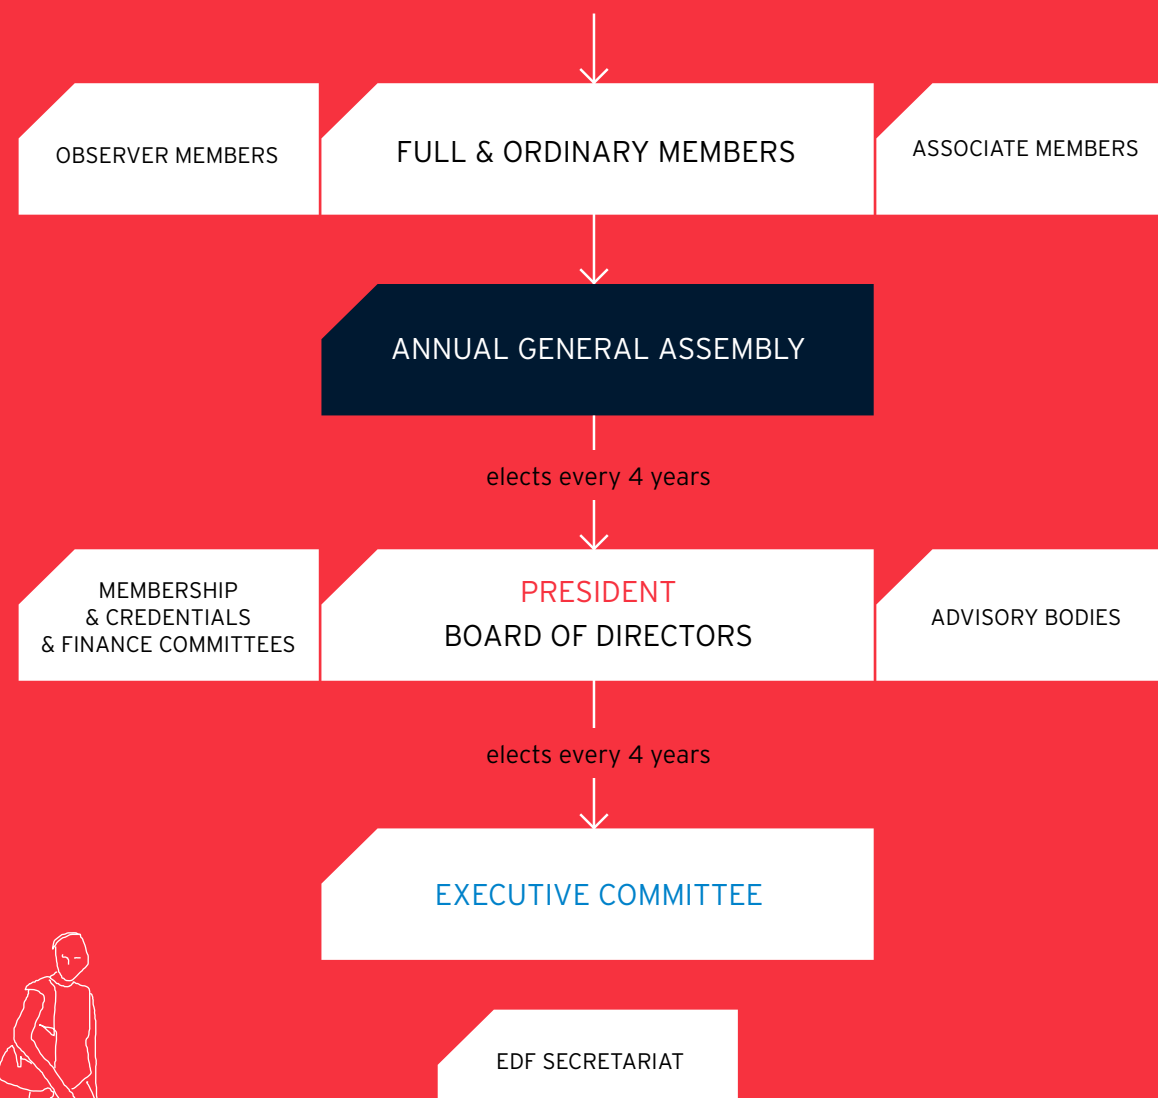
OBSERVER MEMBERS

FULL & ORDINARY MEMBERS

ASSOCIATE MEMBERS

ANNUAL GENERAL ASSEMBLY

elects every 4 years

MEMBERSHIP
& CREDENTIALS
& FINANCE COMMITTEES

PRESIDENT
BOARD OF DIRECTORS

ADVISORY BODIES

elects every 4 years

EXECUTIVE COMMITTEE

EDF SECRETARIAT